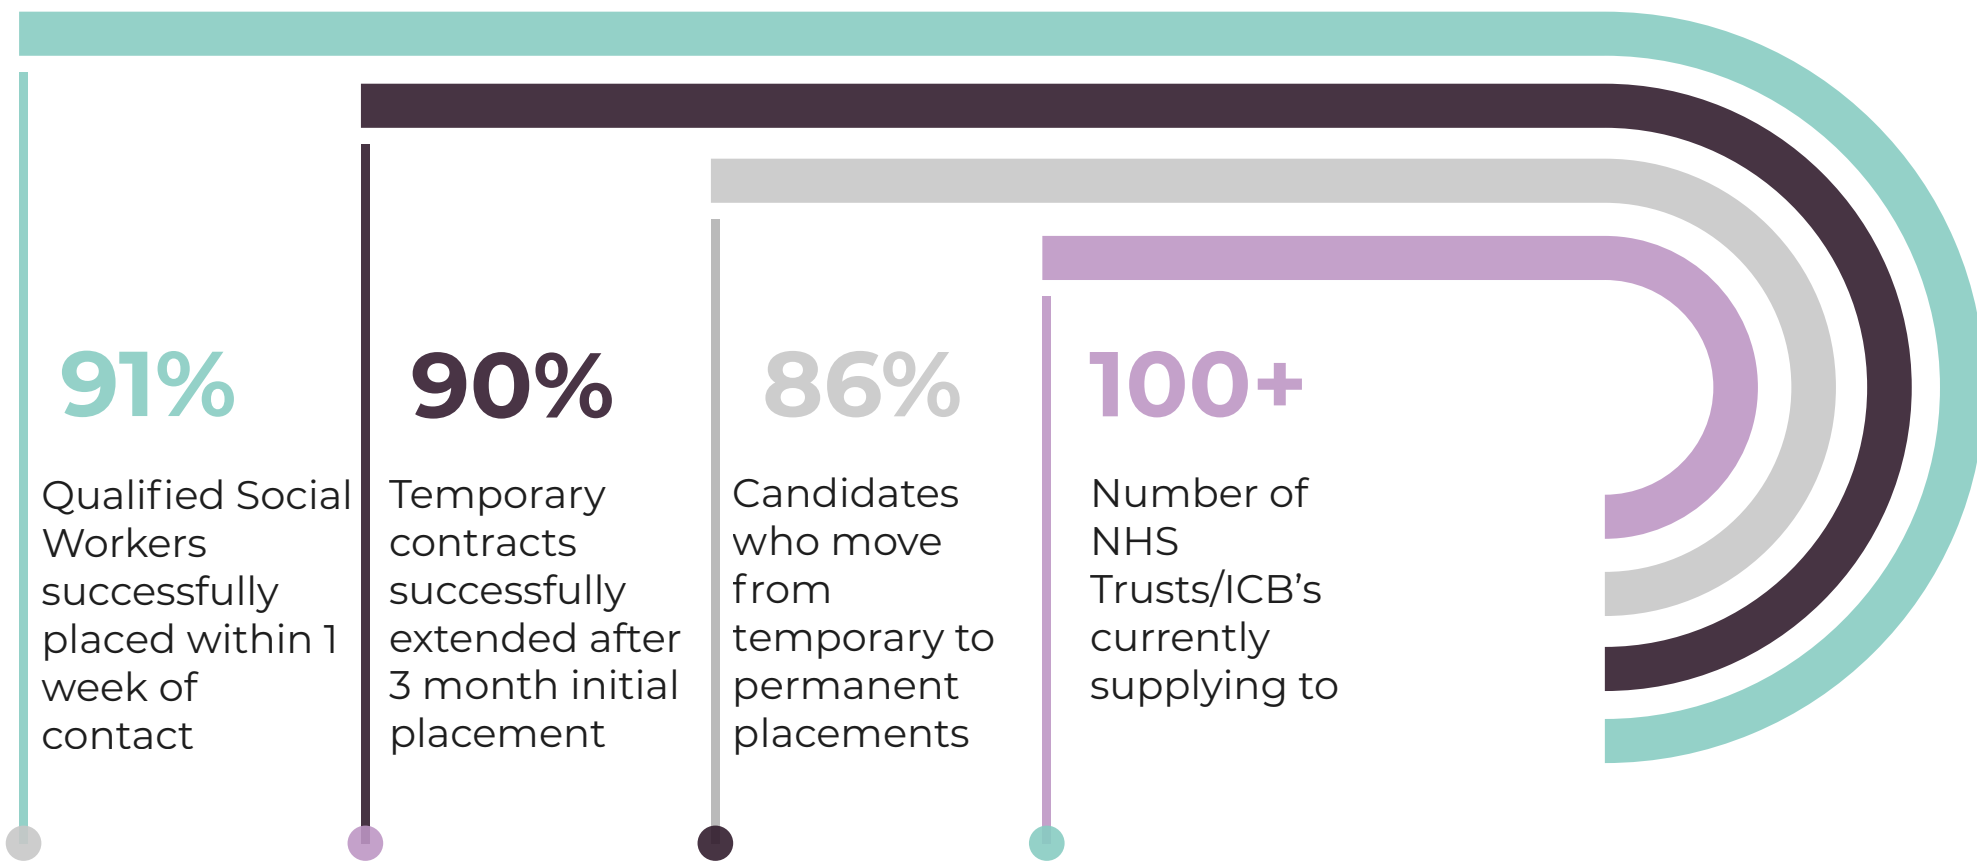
91%

Qualified Social Workers successfully placed within 1 week of contact

90%

Temporary contracts successfully extended after 3 month initial placement

86%

Candidates who move from temporary to permanent placements

100+

Number of NHS Trusts/ICB's currently supplying to